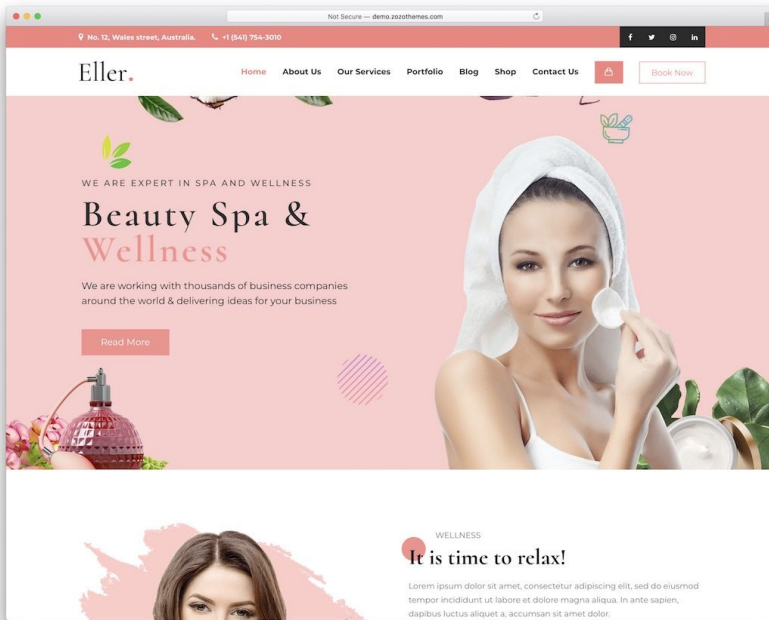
Not Secure — demo.zozothemes.com

No. 12, Wales street, Australia.   +1 (541) 754-3010

f   in

Eller.

Home   About Us   Our Services   Portfolio   Blog   Shop   Contact Us   Book Now

WE ARE EXPERT IN SPA AND WELLNESS

Beauty Spa & Wellness

We are working with thousands of business companies around the world & delivering ideas for your business

Read More

WELLNESS

It is time to relax!

Lorem ipsum dolor sit amet, consectetur adipiscing elit, sed do eiusmod tempor incididunt ut labore et dolore magna aliqua. In ante sapien, dapibus luctus aliquet a, accumsan sit amet dolor.